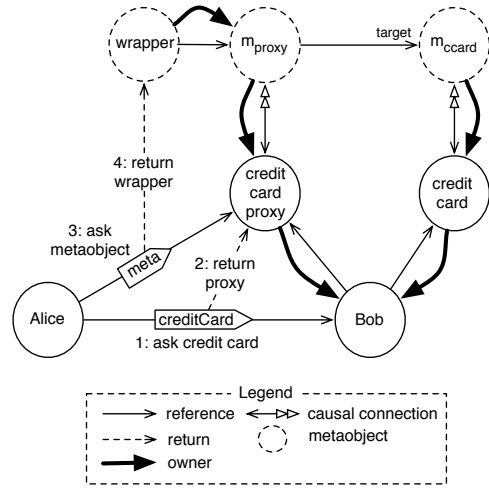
wrapper

$m_{proxy}$

target

$m_{ccard}$

4: return wrapper

credit card proxy

credit card

3: ask metaobject

meta

2: return proxy

Alice

creditCard

Bob

1: ask credit card

Legend

reference

causal connection

return

metaobject

owner